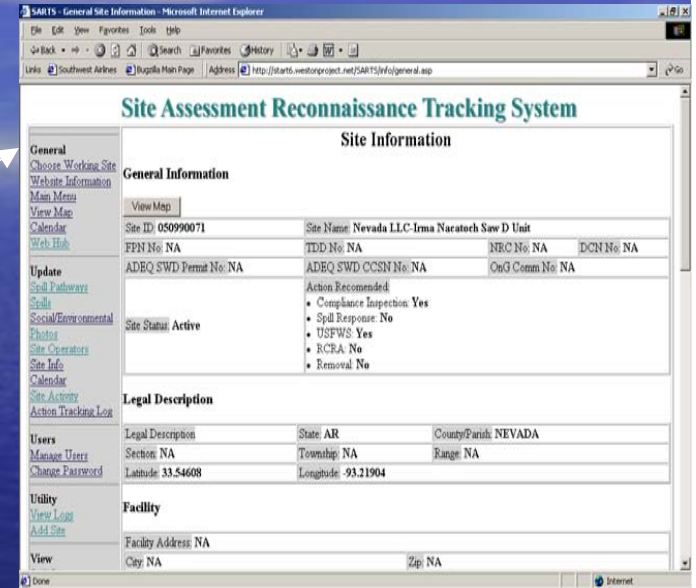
SARTS - General Site Information - Microsoft Internet Explorer

File Edit View Favorites Tools Help

Back Search Favorites History

Links Southwest Airlines Bugzilla Main Page Address http://start6.westonproject.net/SARTS/info/general.asp Go

Site Assessment Reconnaissance Tracking System

General
Choose Working Site
Website Information
Main Menu
View Map
Calendar
Web Hub

Update
Spill Pathways
Spills
Social/Environmental
Photos
Site Operators
Site Info
Calendar
Site Activity
Action Tracking Log

Users
Manage Users
Change Password

Utility
View Logs
Add Site

View

Site Information

General Information

View Map

| Site ID: 050990071 | Site Name: Nevada LLC-Irma Nacatoch Saw D Unit | | |
|---|---|---|---|
| FPN No: NA | TDD No: NA | NRC No: NA | DCN No: NA |
| ADEQ SWD Permit No: NA | ADEQ SWD CCSN No: NA | OnG Comm No: NA | |
| Site Status: Active | Action Recomended: • Compliance Inspection: Yes • Spill Response: No • USFWS: Yes • RCRA: No • Removal: No | | |

Legal Description

| Legal Description | State: AR | County/Parish: NEVADA |
|---|---|---|
| Section: NA | Township: NA | Range: NA |
| Latitude: 33.54608 | Longitude: -93.21904 | |

Facility

| Facility Address: NA | |
|---|---|
| City: NA | Zip: NA |

Done Internet